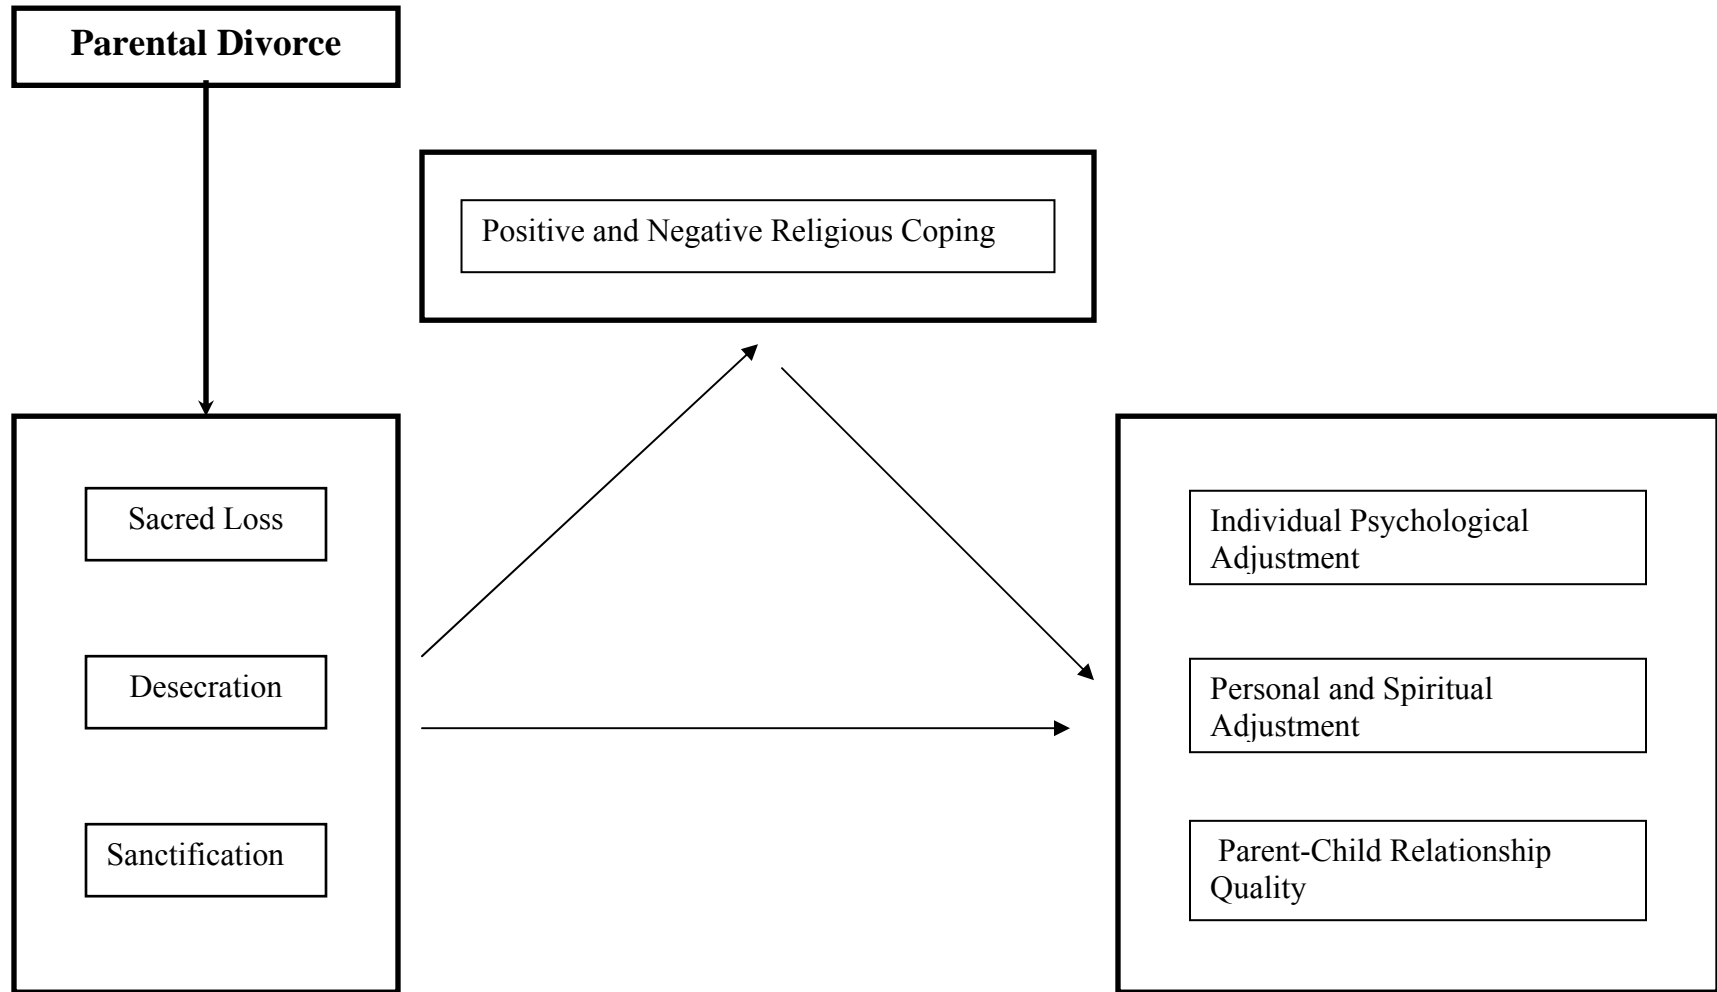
Parental Divorce

Positive and Negative Religious Coping

Sacred Loss

Desecration

Sanctification

Individual Psychological Adjustment

Personal and Spiritual Adjustment

Parent-Child Relationship Quality